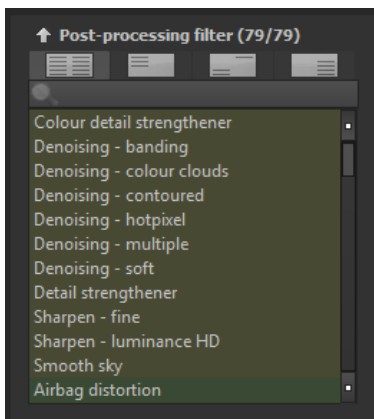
↑ Post-processing filter (79/79)

Colour detail strengthener
Denoising - banding
Denoising - colour clouds
Denoising - contoured
Denoising - hotpixel
Denoising - multiple
Denoising - soft
Detail strengthener
Sharpen - fine
Sharpen - luminance HD
Smooth sky
Airbag distortion